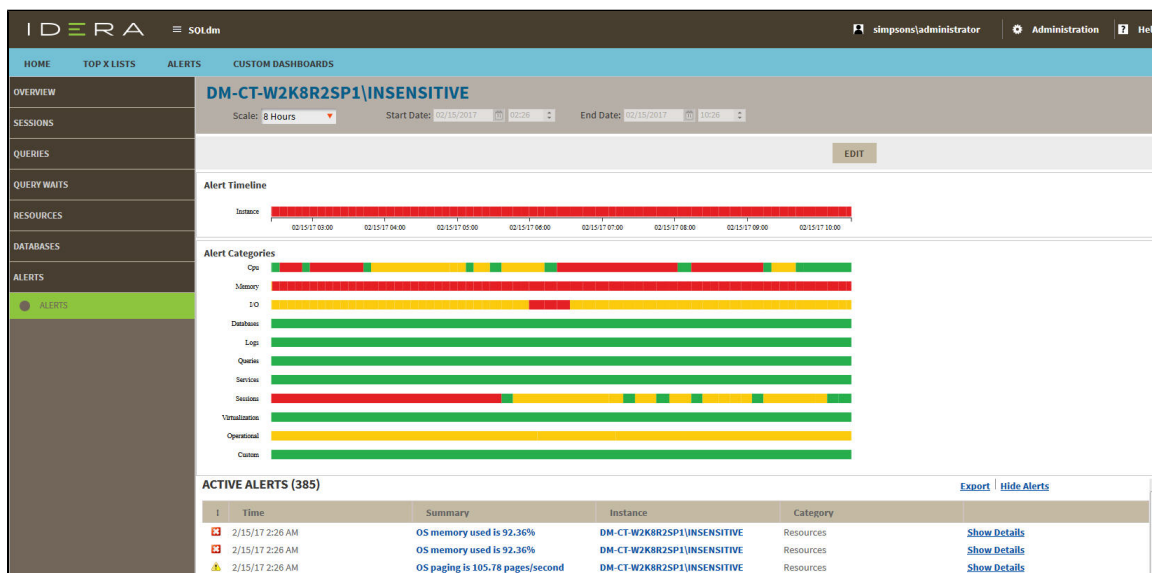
IDERA ≡ SQLdm simpsons\administrator Administration Hel

HOME TOP X LISTS ALERTS CUSTOM DASHBOARDS

OVERVIEW
SESSIONS
QUERIES
QUERY WAITS
RESOURCES
DATABASES
ALERTS
ALERTS

DM-CT-W2K8R2SP1\INSENSITIVE

Scale: 8 Hours Start Date: 02/15/2017 02:26 End Date: 02/15/2017 10:26

EDIT

Alert Timeline

Instance

02/15/17 03:00 02/15/17 04:00 02/15/17 05:00 02/15/17 06:00 02/15/17 07:00 02/15/17 08:00 02/15/17 09:00 02/15/17 10:00

Alert Categories

Cpu
Memory
I/O
Databases
Logs
Queries
Services
Sessions
Virtualization
Operational
Custom

ACTIVE ALERTS (385)

Export | Hide Alerts

| ! | Time | Summary | Instance | Category | |
|---|---|---|---|---|---|
| | 2/15/17 2:26 AM | OS memory used is 92.36% | DM-CT-W2K8R2SP1\INSENSITIVE | Resources | Show Details |
| | 2/15/17 2:26 AM | OS memory used is 92.36% | DM-CT-W2K8R2SP1\INSENSITIVE | Resources | Show Details |
| | 2/15/17 2:26 AM | OS paging is 105.78 pages/second | DM-CT-W2K8R2SP1\INSENSITIVE | Resources | Show Details |